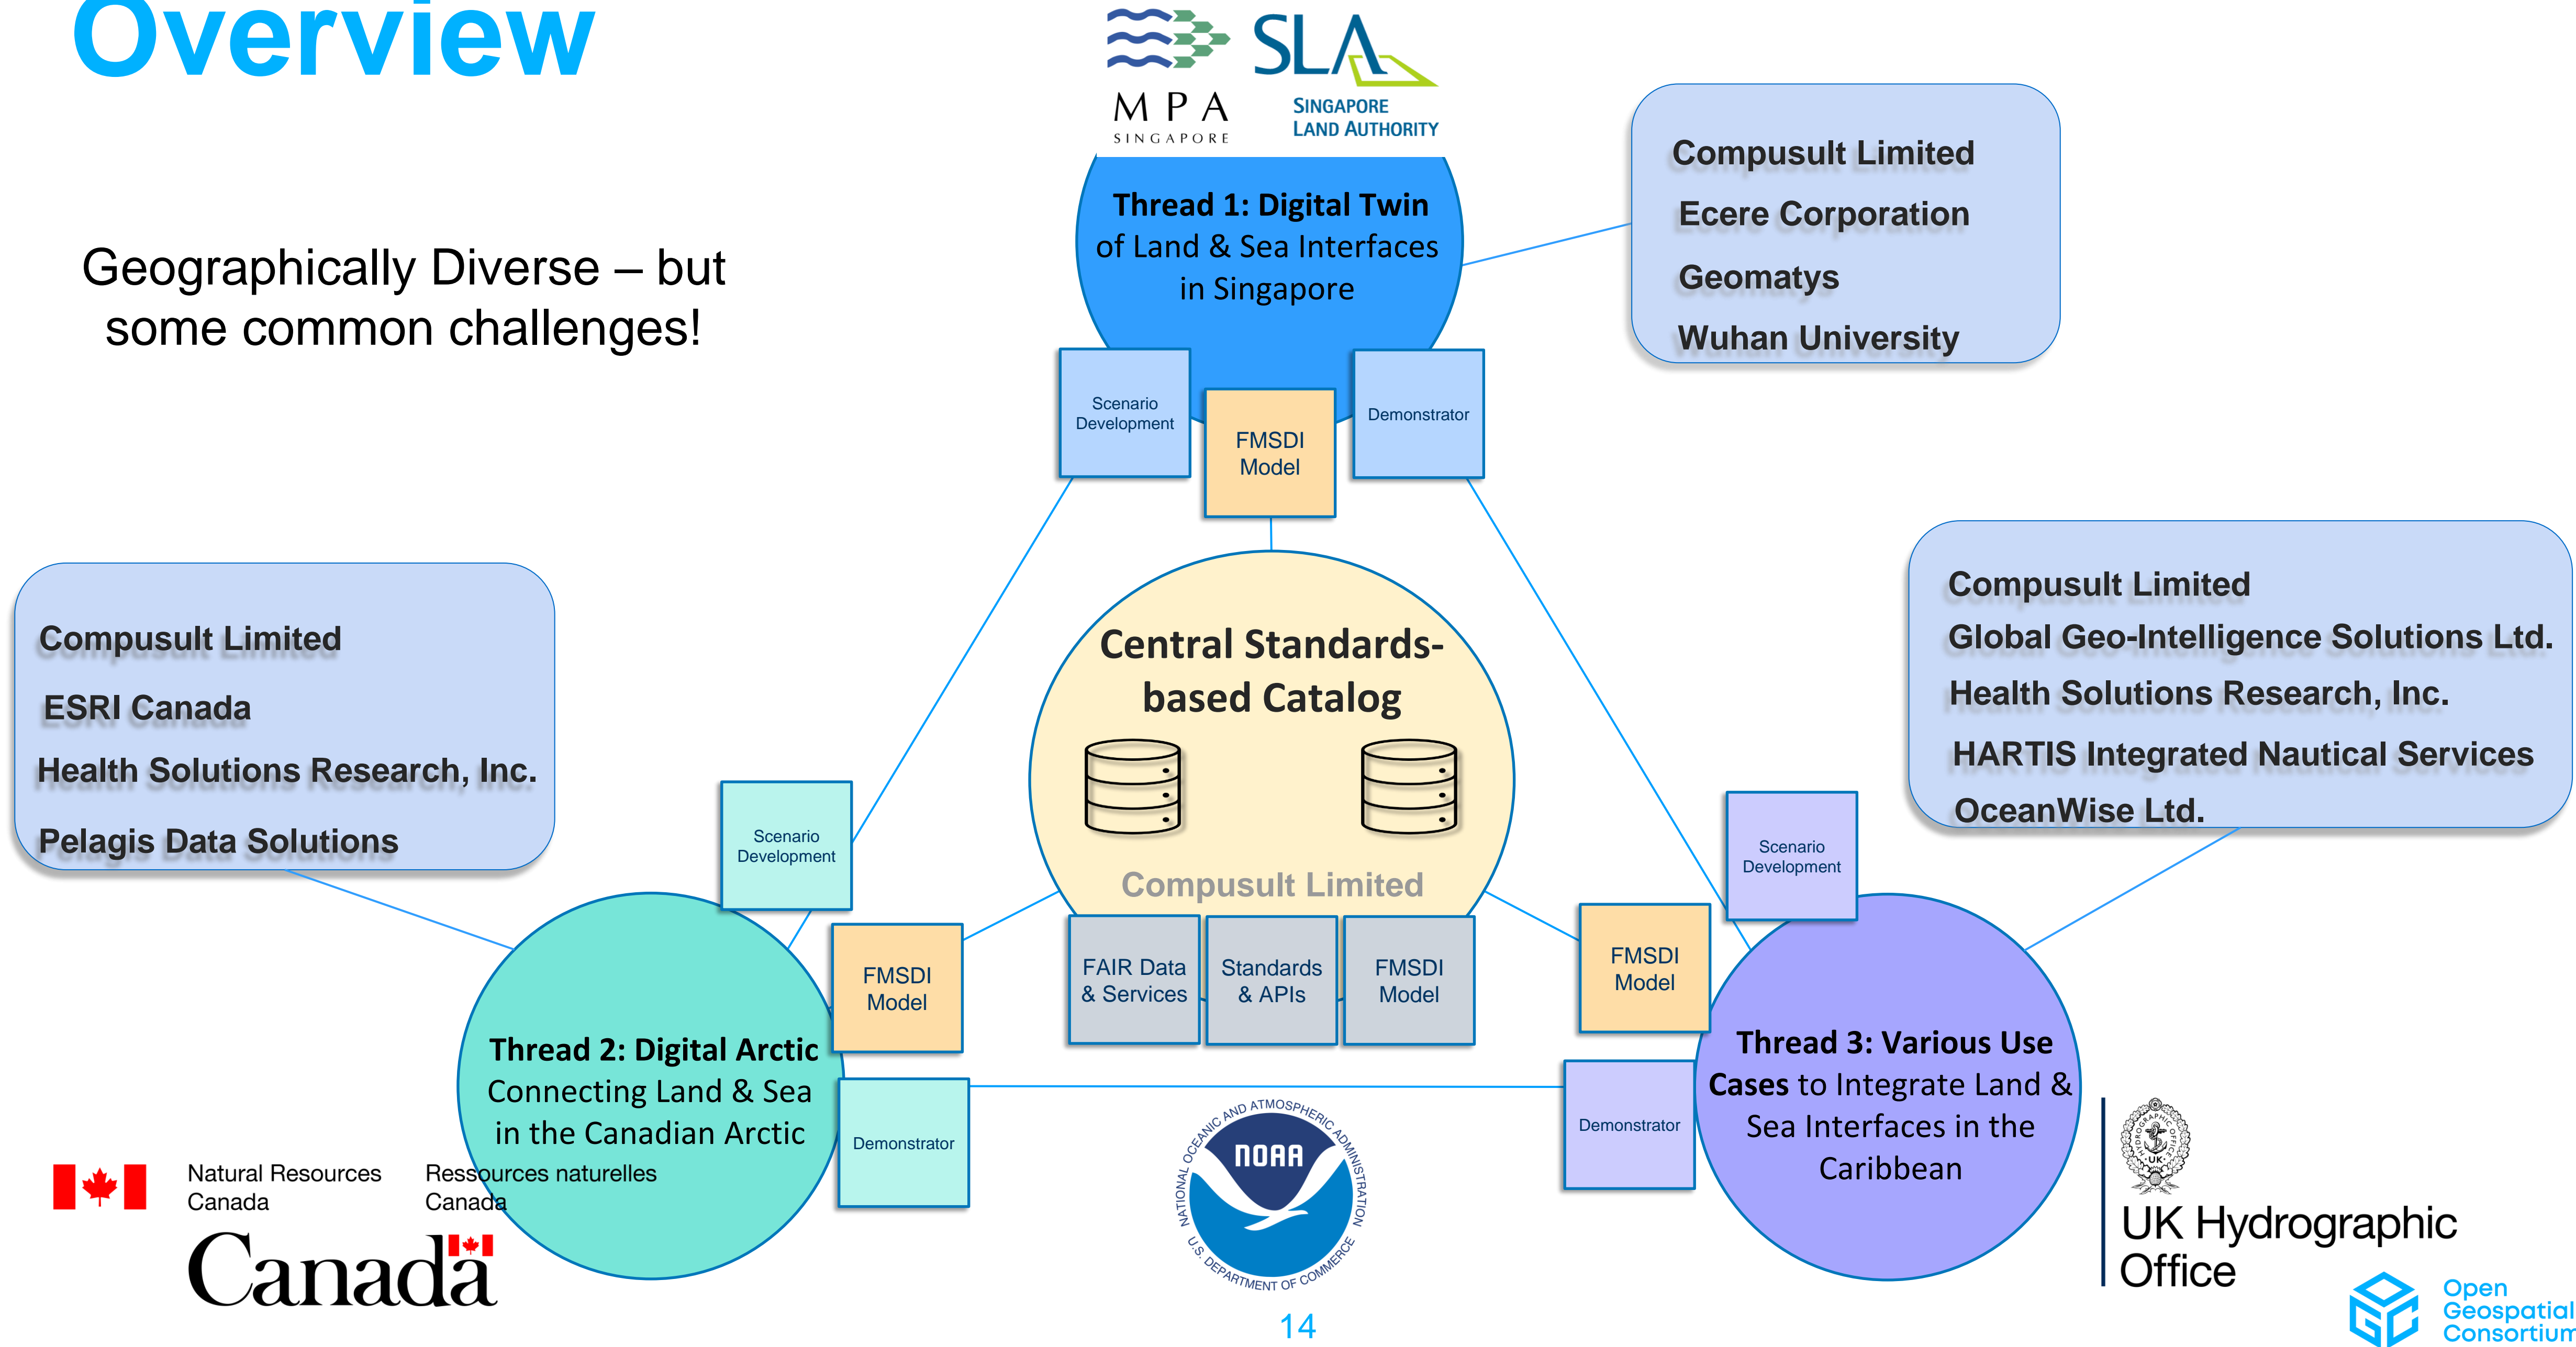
Overview

Geographically Diverse – but some common challenges!

MPA SINGAPORE

SLA SINGAPORE LAND AUTHORITY

Thread 1: Digital Twin of Land & Sea Interfaces in Singapore

Compusult Limited
Ecere Corporation
Geomatys
Wuhan University

Scenario Development

FMSDI Model

Demonstrator

Central Standards-based Catalog

Compusult Limited

FAIR Data & Services

Standards & APIs

FMSDI Model

Compusult Limited
ESRI Canada
Health Solutions Research, Inc.
Pelagis Data Solutions

Scenario Development

FMSDI Model

Demonstrator

Thread 2: Digital Arctic Connecting Land & Sea in the Canadian Arctic

Compusult Limited
Global Geo-Intelligence Solutions Ltd.
Health Solutions Research, Inc.
HARTIS Integrated Nautical Services
OceanWise Ltd.

Scenario Development

FMSDI Model

Demonstrator

Thread 3: Various Use Cases to Integrate Land & Sea Interfaces in the Caribbean

Natural Resources Canada
Ressources naturelles Canada
Canada

NATIONAL OCEANIC AND ATMOSPHERIC ADMINISTRATION
NOAA
U.S. DEPARTMENT OF COMMERCE

14

UK Hydrographic Office

Open Geospatial Consortium